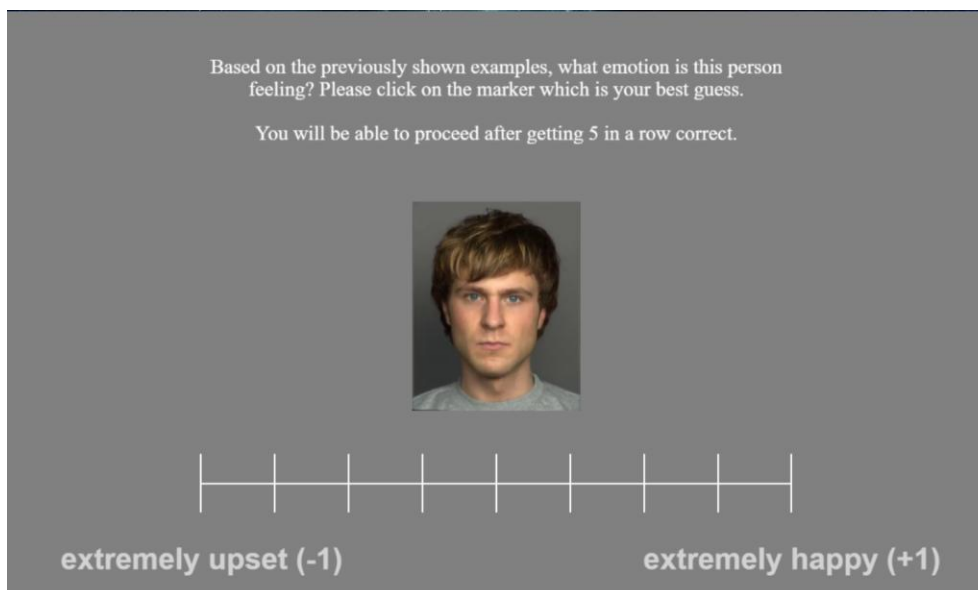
Based on the previously shown examples, what emotion is this person feeling? Please click on the marker which is your best guess.

You will be able to proceed after getting 5 in a row correct.

extremely upset (-1)

extremely happy (+1)